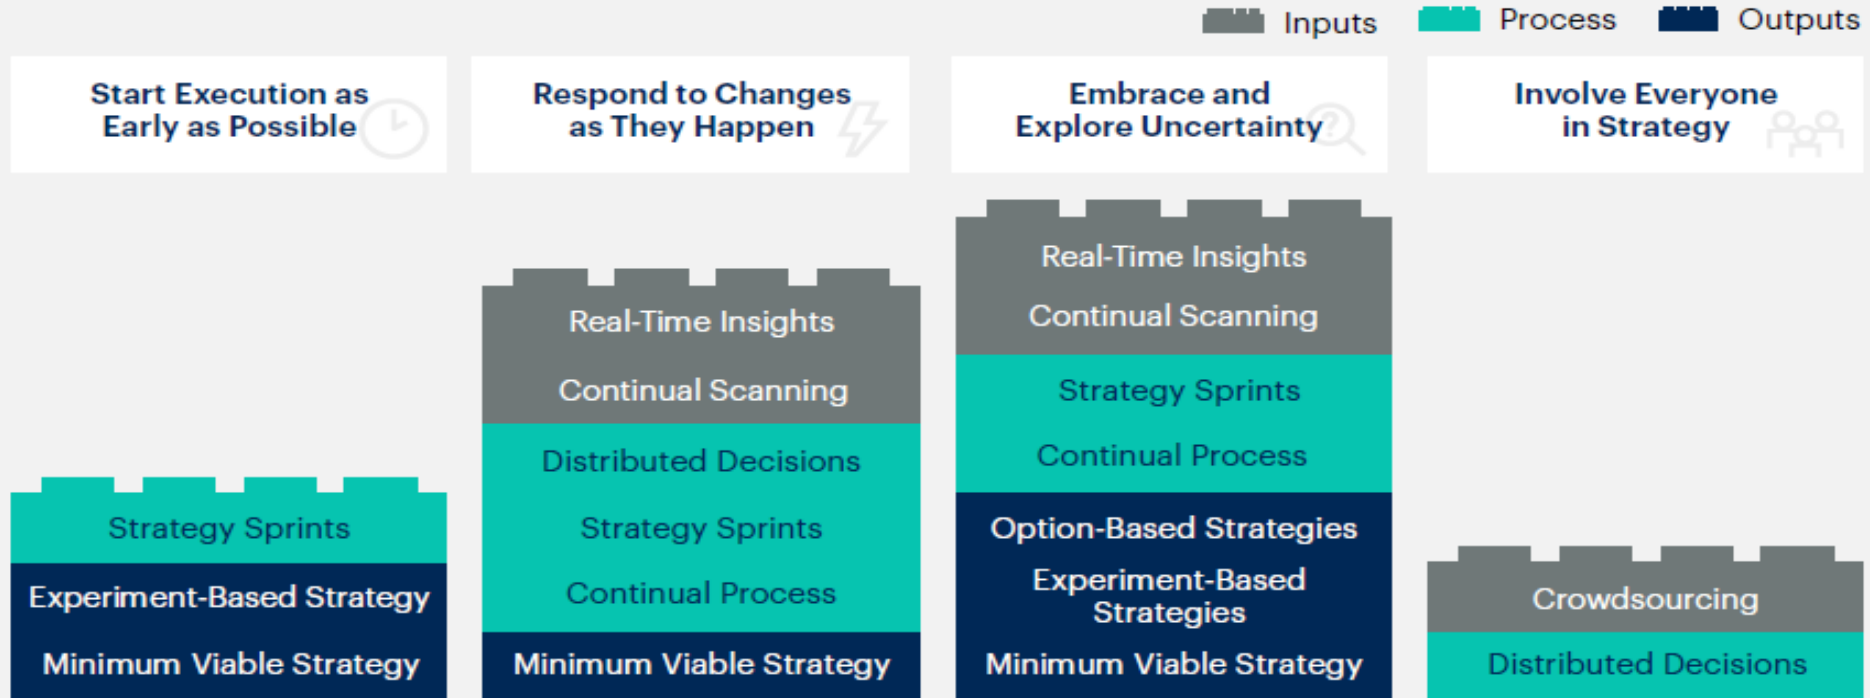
Inputs Process Outputs

Start Execution as Early as Possible

Strategy Sprints

Experiment-Based Strategy

Minimum Viable Strategy

Respond to Changes as They Happen

Real-Time Insights

Continual Scanning

Distributed Decisions

Strategy Sprints

Continual Process

Minimum Viable Strategy

Embrace and Explore Uncertainty

Real-Time Insights

Continual Scanning

Strategy Sprints

Continual Process

Option-Based Strategies

Experiment-Based Strategies

Minimum Viable Strategy

Involve Everyone in Strategy

Crowdsourcing

Distributed Decisions